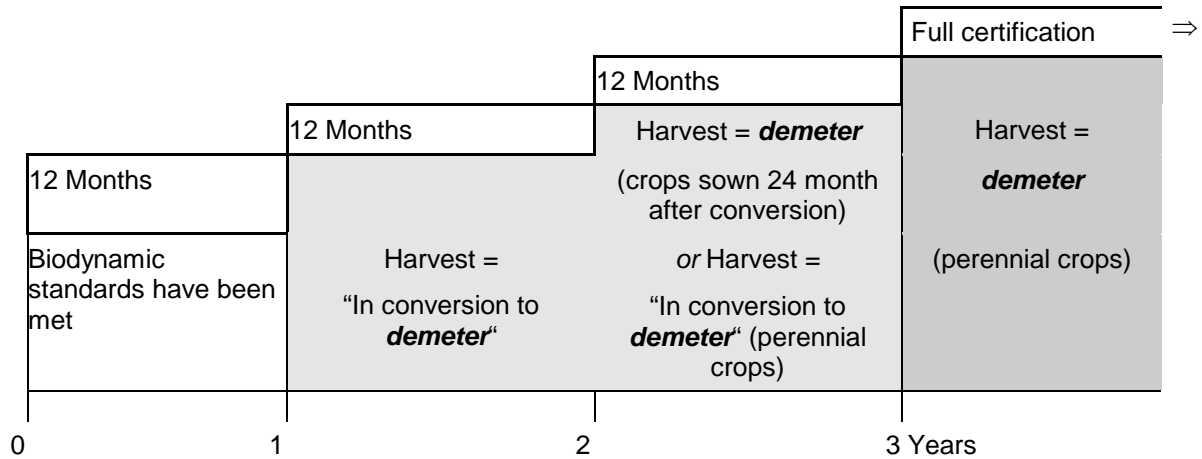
Full certification ⇒

12 Months

12 Months

Harvest = ***demeter***

Harvest = ***demeter***

12 Months

(crops sown 24 month after conversion)

Biodynamic standards have been met

Harvest = “In conversion to ***demeter***“

*or* Harvest = “In conversion to ***demeter***“ (perennial crops)

(perennial crops)

0

1

2

3 Years